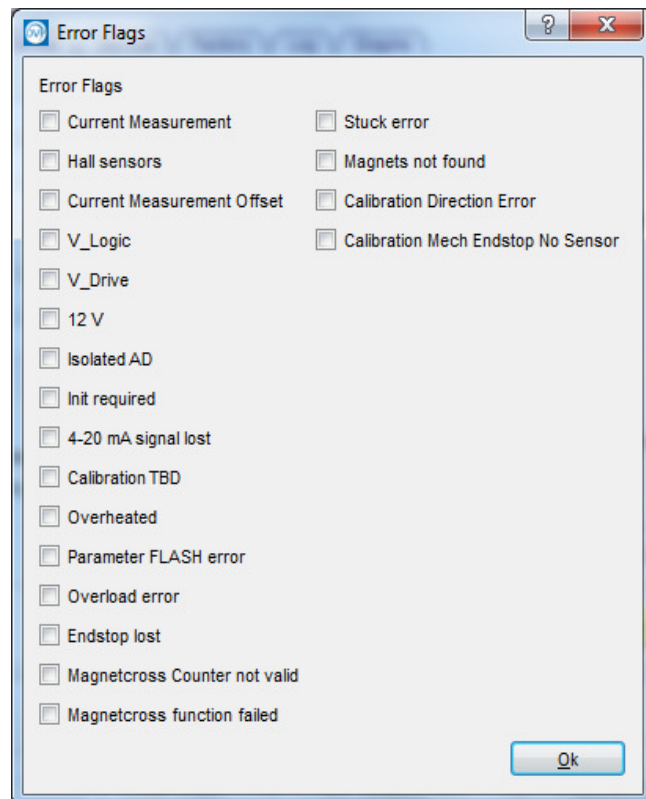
Error Flags

?
X

Error Flags

Current Measurement
Hall sensors
Current Measurement Offset
V_Logic
V_Drive
12 V
Isolated AD
Init required
4-20 mA signal lost
Calibration TBD
Overheated
Parameter FLASH error
Overload error
Endstop lost
Magnetcross Counter not valid
Magnetcross function failed

Stuck error
Magnets not found
Calibration Direction Error
Calibration Mech Endstop No Sensor

Ok